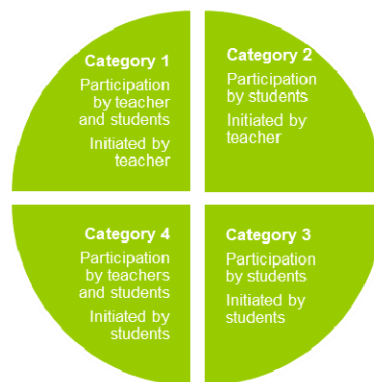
Category 1
Participation by teacher and students
Initiated by teacher

Category 2
Participation by students
Initiated by teacher

Category 4
Participation by teachers and students
Initiated by students

Category 3
Participation by students
Initiated by students